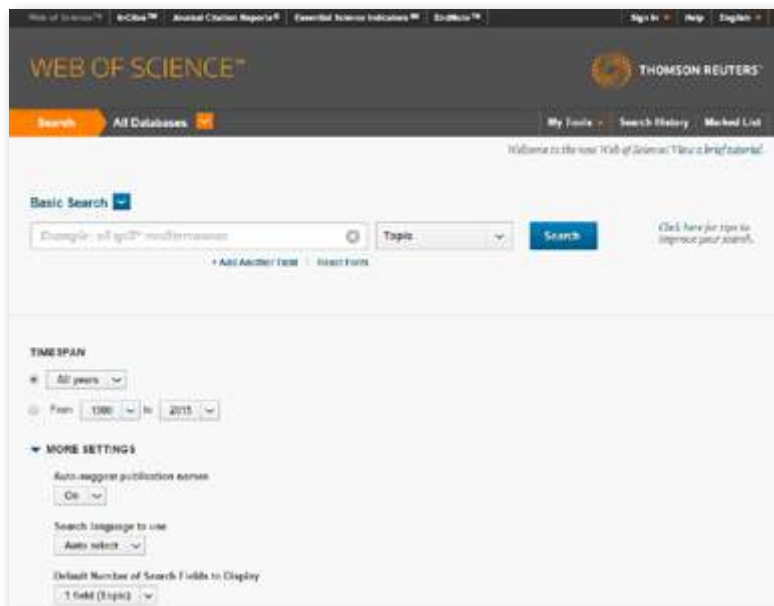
Web of Science™ | InCites™ | Journal Citation Reports® | Essential Science Indicators℠ | EndNote™

Sign In | Help | English

WEB OF SCIENCE™

THOMSON REUTERS

Search | All Databases

My Tools | Search History | Marked List

Welcome to the new Web of Science! View a brief tutorial.

Basic Search

Example: oil spill* mediterranean

Topic

Search

Click here for tips to improve your search.

+ Add Another Field | Reset Form

TIMESPAN

All years

From 1900 to 2015

▼ MORE SETTINGS

Auto-suggest publication names

On

Search language to use

Auto select

Default Number of Search Fields to Display

1 field (Topic)